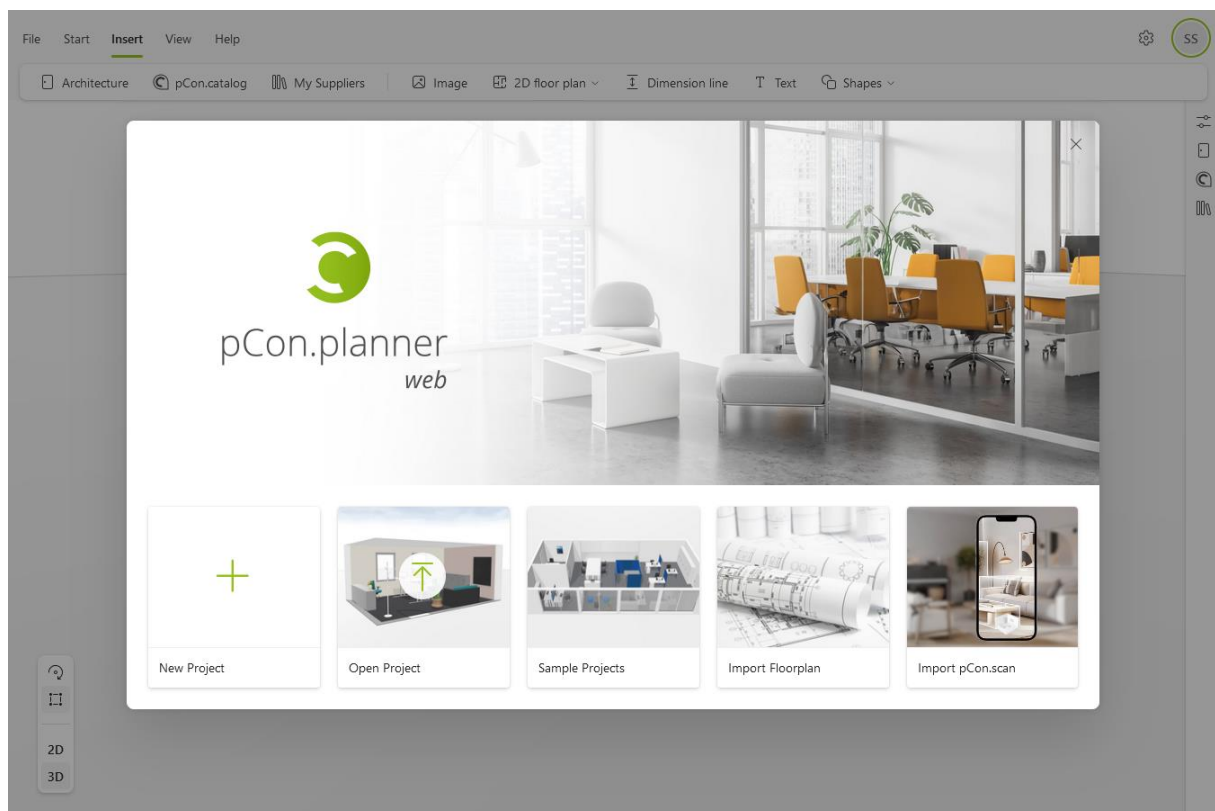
File Start Insert View Help

SS

Architecture pCon.catalog My Suppliers Image 2D floor plan Dimension line Text Shapes

pCon.planner
web

New Project

Open Project

Sample Projects

Import Floorplan

Import pCon.scan

2D
3D